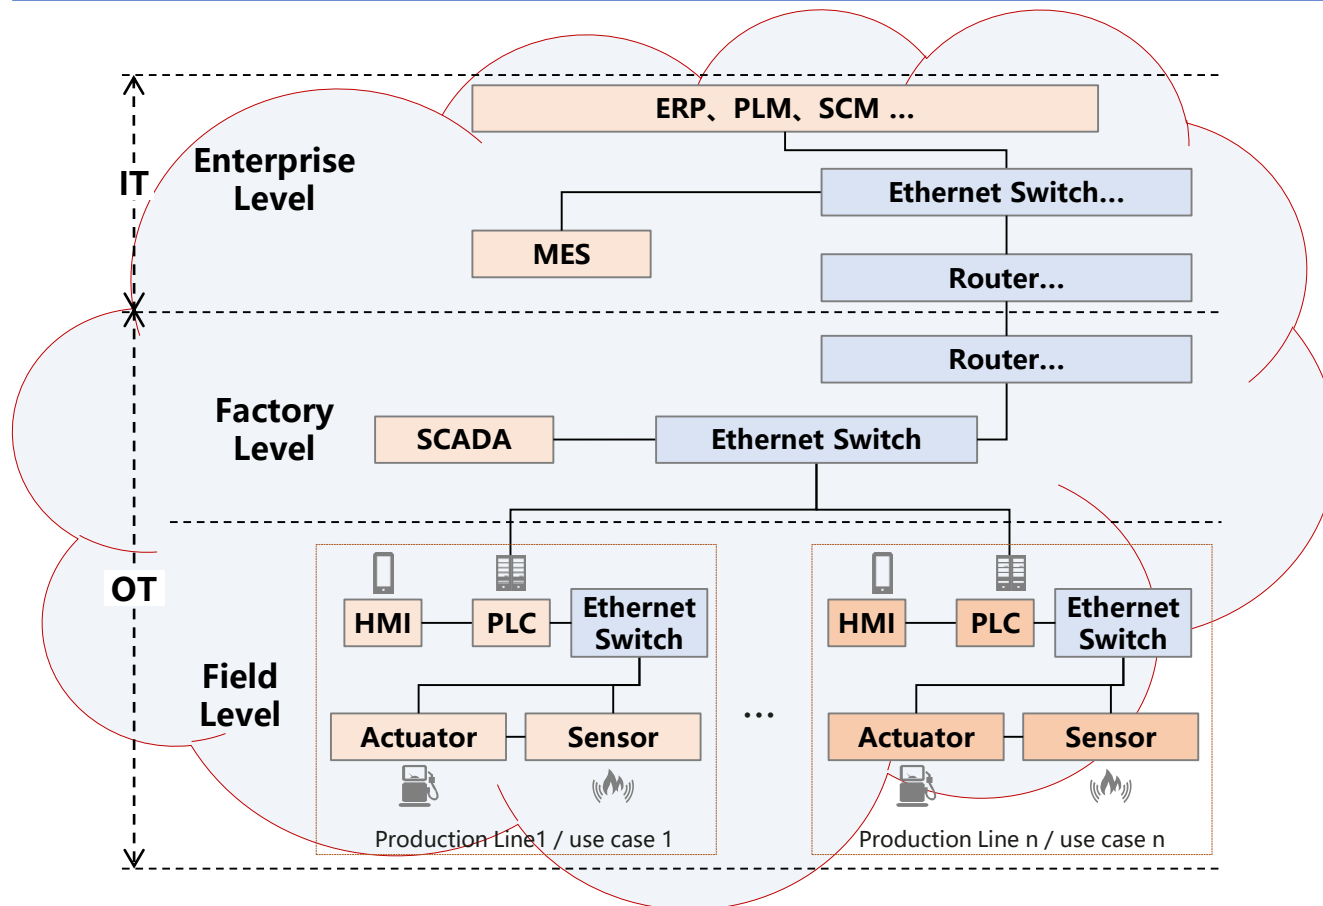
IT

Enterprise Level

ERP、PLM、SCM ...

Ethernet Switch...

MES

Router...

Router...

Factory Level

SCADA

Ethernet Switch

OT

Field Level

HMI

PLC

Ethernet Switch

Actuator

Sensor

Production Line1 / use case 1

...

HMI

PLC

Ethernet Switch

Actuator

Sensor

Production Line n / use case n